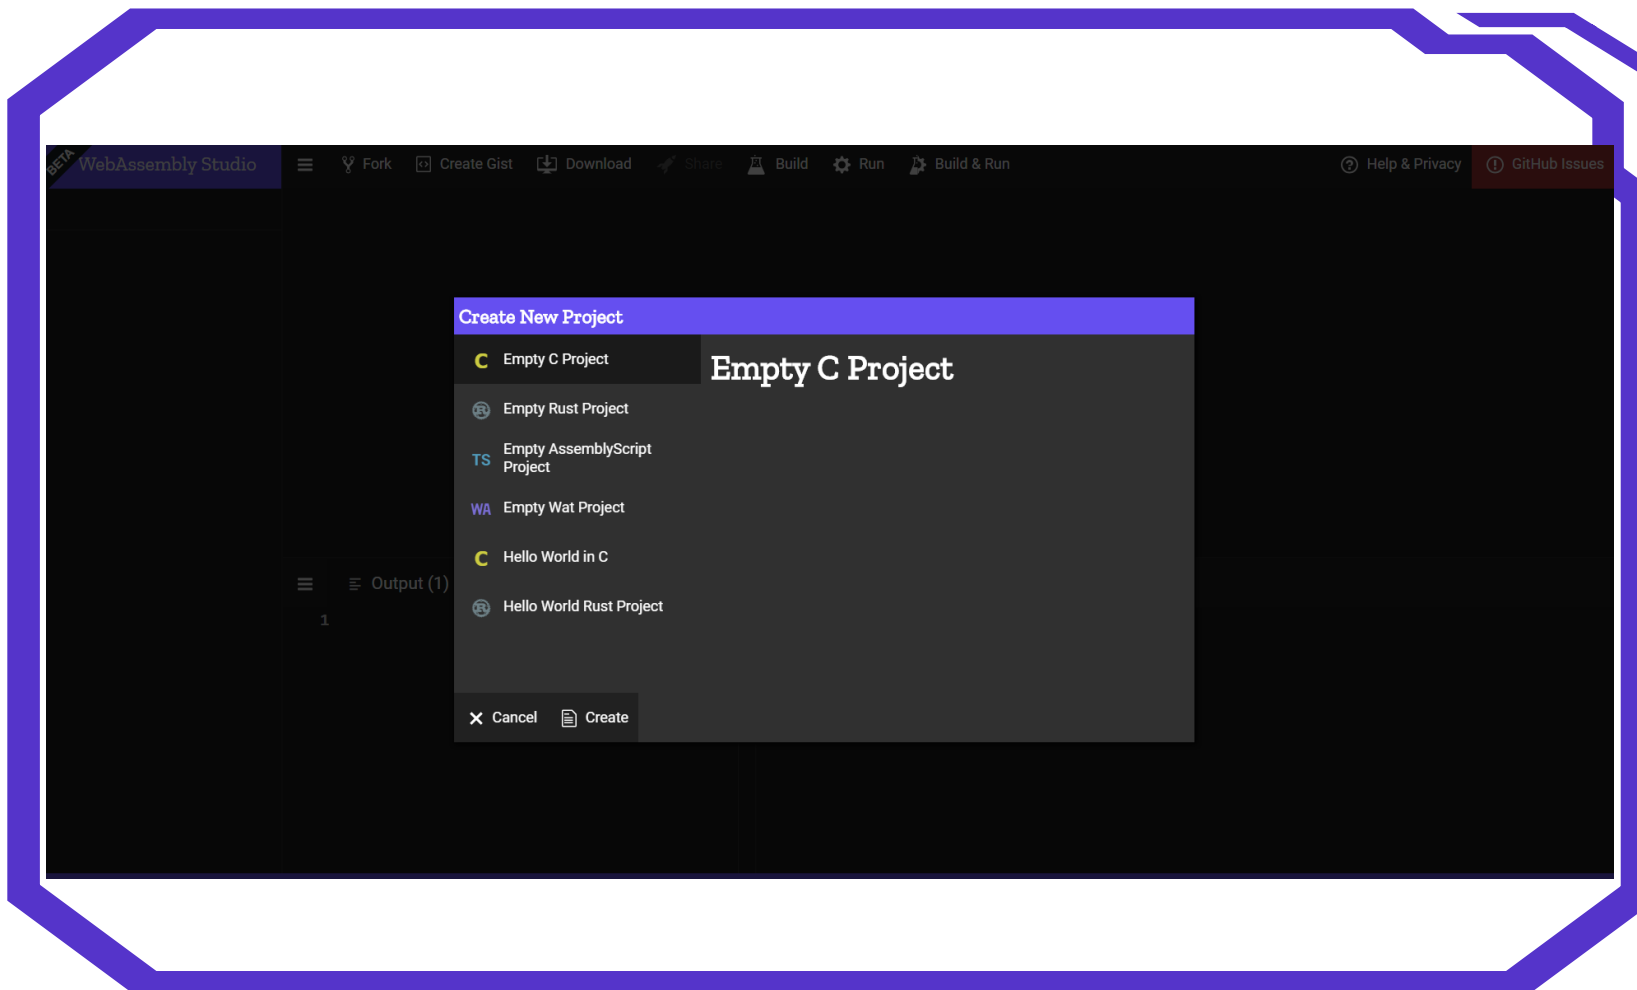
BETA WebAssembly Studio

Fork

Create Gist

Download

Share

Build

Run

Build & Run

Help & Privacy

GitHub Issues

Create New Project

C Empty C Project

Empty Rust Project

TS Empty AssemblyScript Project

WA Empty Wat Project

C Hello World in C

Hello World Rust Project

Empty C Project

Output (1)

1

Cancel

Create